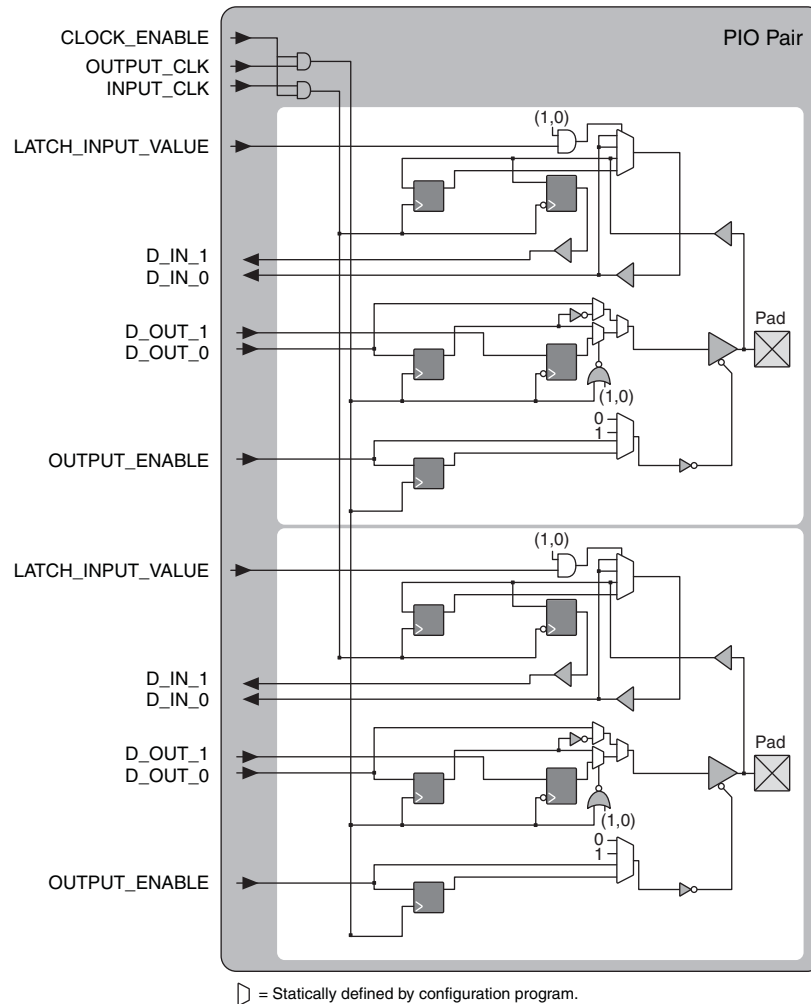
CLOCK_ENABLE
OUTPUT_CLK
INPUT_CLK

PIO Pair

LATCH_INPUT_VALUE

(1,0)

D_IN_1
D_IN_0

D_OUT_1
D_OUT_0

Pad

(1,0)

0
1

OUTPUT_ENABLE

LATCH_INPUT_VALUE

(1,0)

D_IN_1
D_IN_0

D_OUT_1
D_OUT_0

Pad

(1,0)

0
1

OUTPUT_ENABLE

= Statically defined by configuration program.